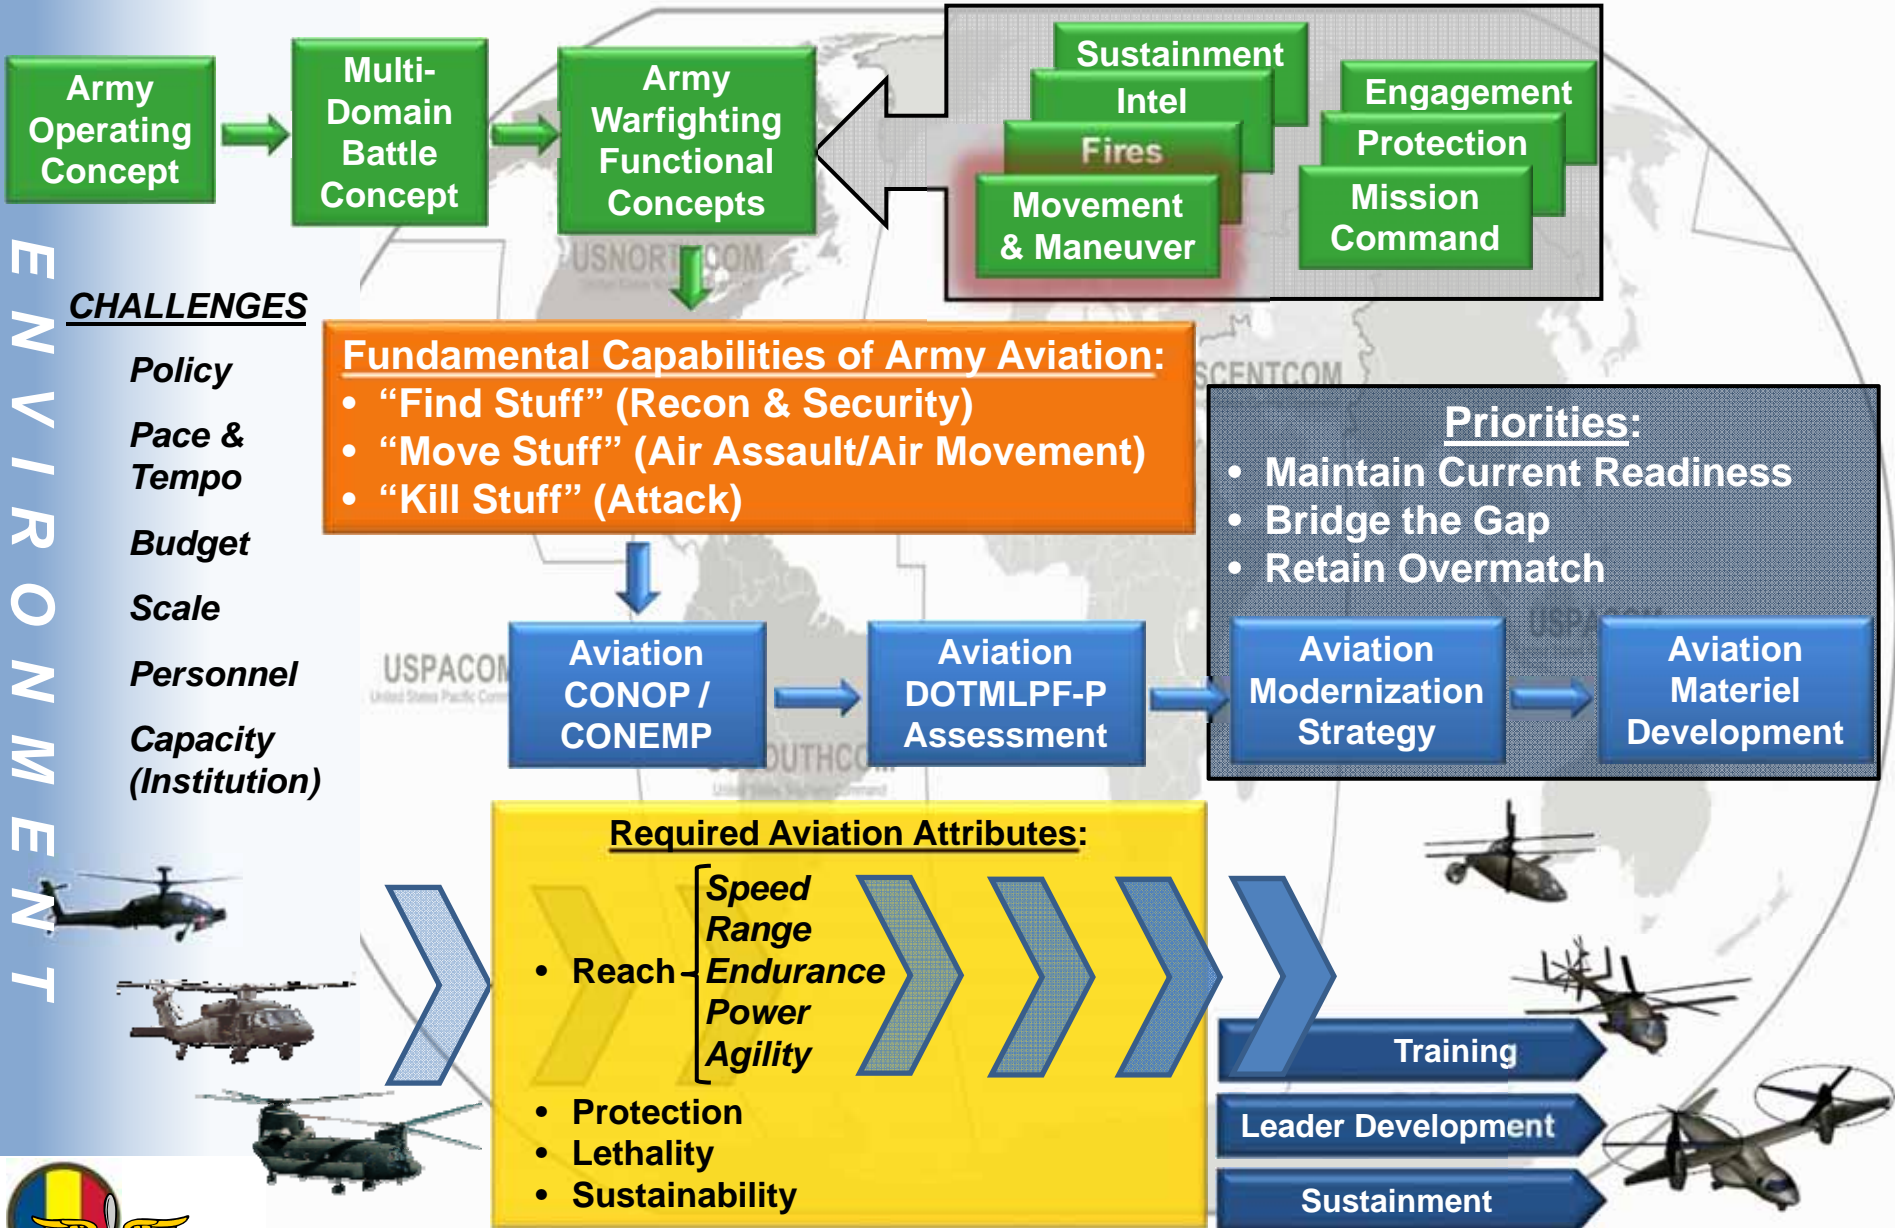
Army Operating Concept

Multi-Domain Battle Concept

Army Warfighting Functional Concepts

Sustainment
Intel
Fires
Movement & Maneuver

Engagement
Protection
Mission Command

USNORTHCOM

ENVIRONMENT

CHALLENGES

Policy

Pace & Tempo

Budget

Scale

Personnel

Capacity (Institution)

Fundamental Capabilities of Army Aviation:
• “Find Stuff” (Recon & Security)
• “Move Stuff” (Air Assault/Air Movement)
• “Kill Stuff” (Attack)

SCENTCOM

Priorities:
• Maintain Current Readiness
• Bridge the Gap
• Retain Overmatch

USPACOM

Aviation CONOP / CONEMP

Aviation DOTMLPF-P Assessment

Aviation Modernization Strategy

Aviation Materiel Development

SOUTHCOM

Required Aviation Attributes:
• Reach – Speed, Range, Endurance, Power, Agility
• Protection
• Lethality
• Sustainability

Training

Leader Development

Sustainment